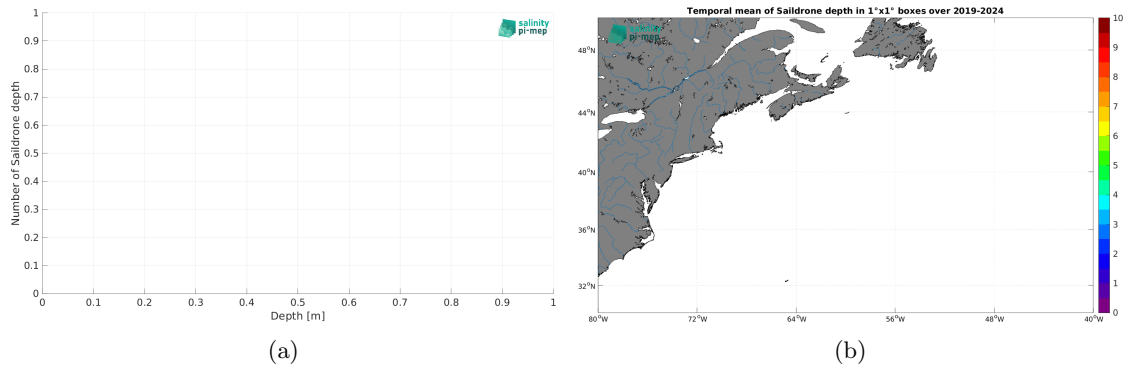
salinity pi-mep

Number of Saildrone depth

1
0.9
0.8
0.7
0.6
0.5
0.4
0.3
0.2
0.1
0

0 0.1 0.2 0.3 0.4 0.5 0.6 0.7 0.8 0.9 1

Depth [m]

(a)

Temporal mean of Saildrone depth in 1°x1° boxes over 2019-2024

salinity pi-mep

48°N
44°N
40°N
36°N
32°N

80°W 72°W 64°W 56°W 48°W 40°W

10
9
8
7
6
5
4
3
2
1
0

(b)